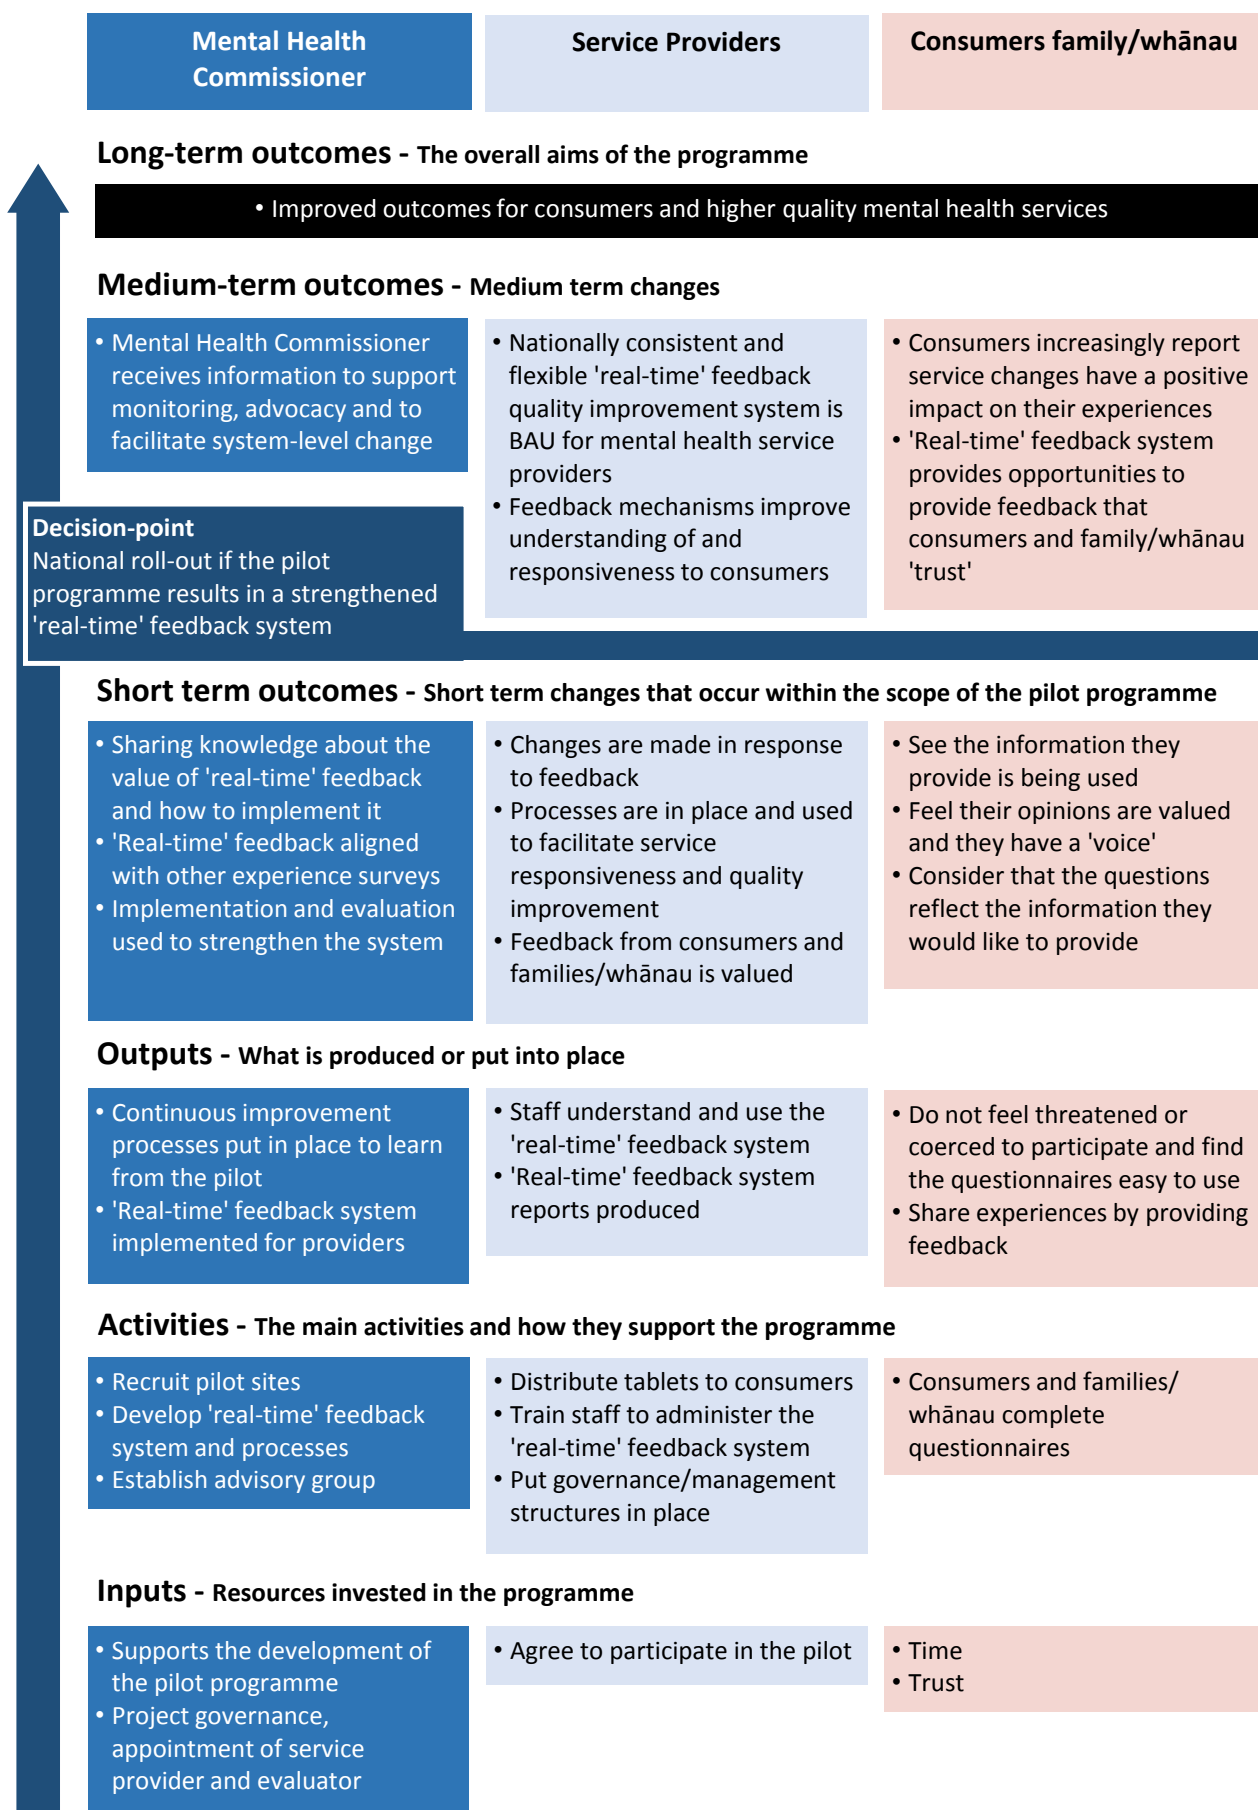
Mental Health Commissioner

Service Providers

Consumers family/whānau

Long-term outcomes - The overall aims of the programme

• Improved outcomes for consumers and higher quality mental health services

Medium-term outcomes - Medium term changes

• Mental Health Commissioner receives information to support monitoring, advocacy and to facilitate system-level change

• Nationally consistent and flexible 'real-time' feedback quality improvement system is BAU for mental health service providers
• Feedback mechanisms improve understanding of and responsiveness to consumers

• Consumers increasingly report service changes have a positive impact on their experiences
• 'Real-time' feedback system provides opportunities to provide feedback that consumers and family/whānau 'trust'

Decision-point
National roll-out if the pilot programme results in a strengthened 'real-time' feedback system

Short term outcomes - Short term changes that occur within the scope of the pilot programme

• Sharing knowledge about the value of 'real-time' feedback and how to implement it
• 'Real-time' feedback aligned with other experience surveys
• Implementation and evaluation used to strengthen the system

• Changes are made in response to feedback
• Processes are in place and used to facilitate service responsiveness and quality improvement
• Feedback from consumers and families/whānau is valued

• See the information they provide is being used
• Feel their opinions are valued and they have a 'voice'
• Consider that the questions reflect the information they would like to provide

Outputs - What is produced or put into place

• Continuous improvement processes put in place to learn from the pilot
• 'Real-time' feedback system implemented for providers

• Staff understand and use the 'real-time' feedback system
• 'Real-time' feedback system reports produced

• Do not feel threatened or coerced to participate and find the questionnaires easy to use
• Share experiences by providing feedback

Activities - The main activities and how they support the programme

• Recruit pilot sites
• Develop 'real-time' feedback system and processes
• Establish advisory group

• Distribute tablets to consumers
• Train staff to administer the 'real-time' feedback system
• Put governance/management structures in place

• Consumers and families/ whānau complete questionnaires

Inputs - Resources invested in the programme

• Supports the development of the pilot programme
• Project governance, appointment of service provider and evaluator

• Agree to participate in the pilot

• Time
• Trust